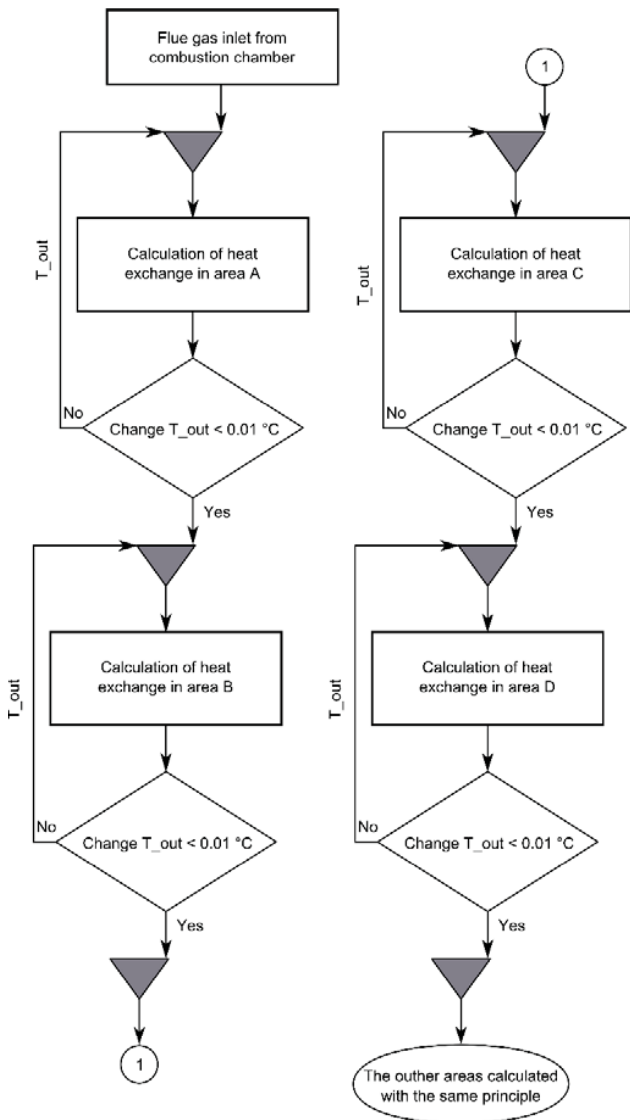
Flue gas inlet from combustion chamber

T_out

Calculation of heat exchange in area A

No

Change T_out < 0.01 °C

Yes

T_out

Calculation of heat exchange in area B

No

Change T_out < 0.01 °C

Yes

1

1

T_out

Calculation of heat exchange in area C

No

Change T_out < 0.01 °C

Yes

T_out

Calculation of heat exchange in area D

No

Change T_out < 0.01 °C

Yes

The outher areas calculated with the same principle